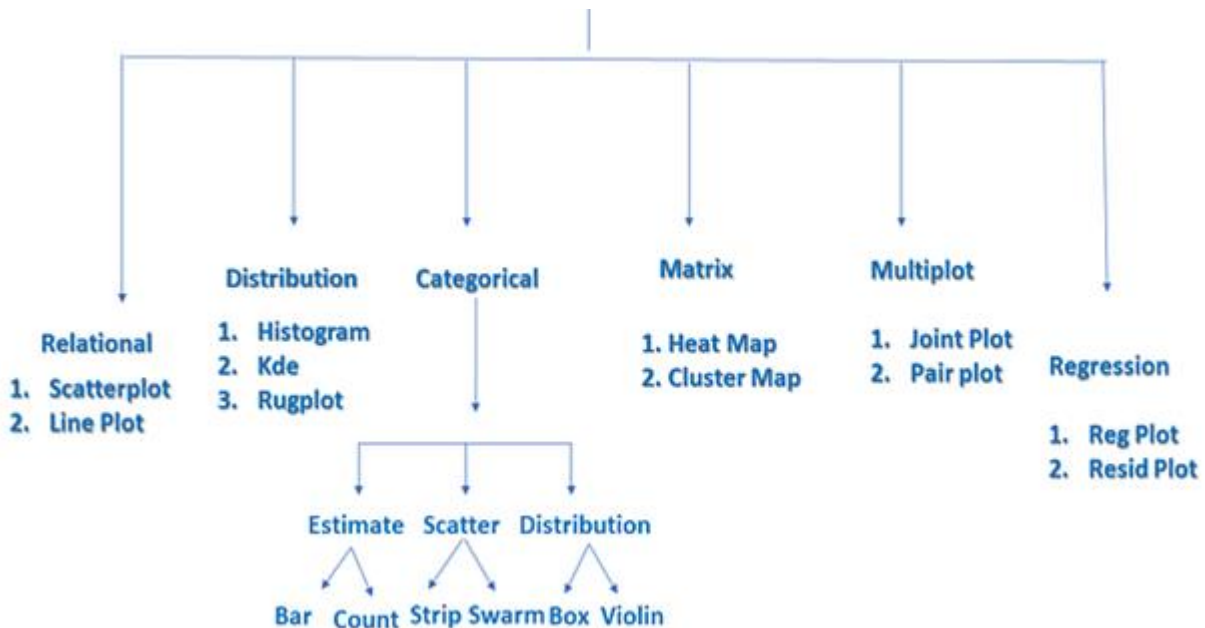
Relational
1. Scatterplot
2. Line Plot

Distribution
1. Histogram
2. Kde
3. Rugplot

Categorical

Estimate
Bar Count

Scatter
Strip Swarm

Distribution
Box Violin

Matrix
1. Heat Map
2. Cluster Map

Multiplot
1. Joint Plot
2. Pair plot

Regression
1. Reg Plot
2. Resid Plot